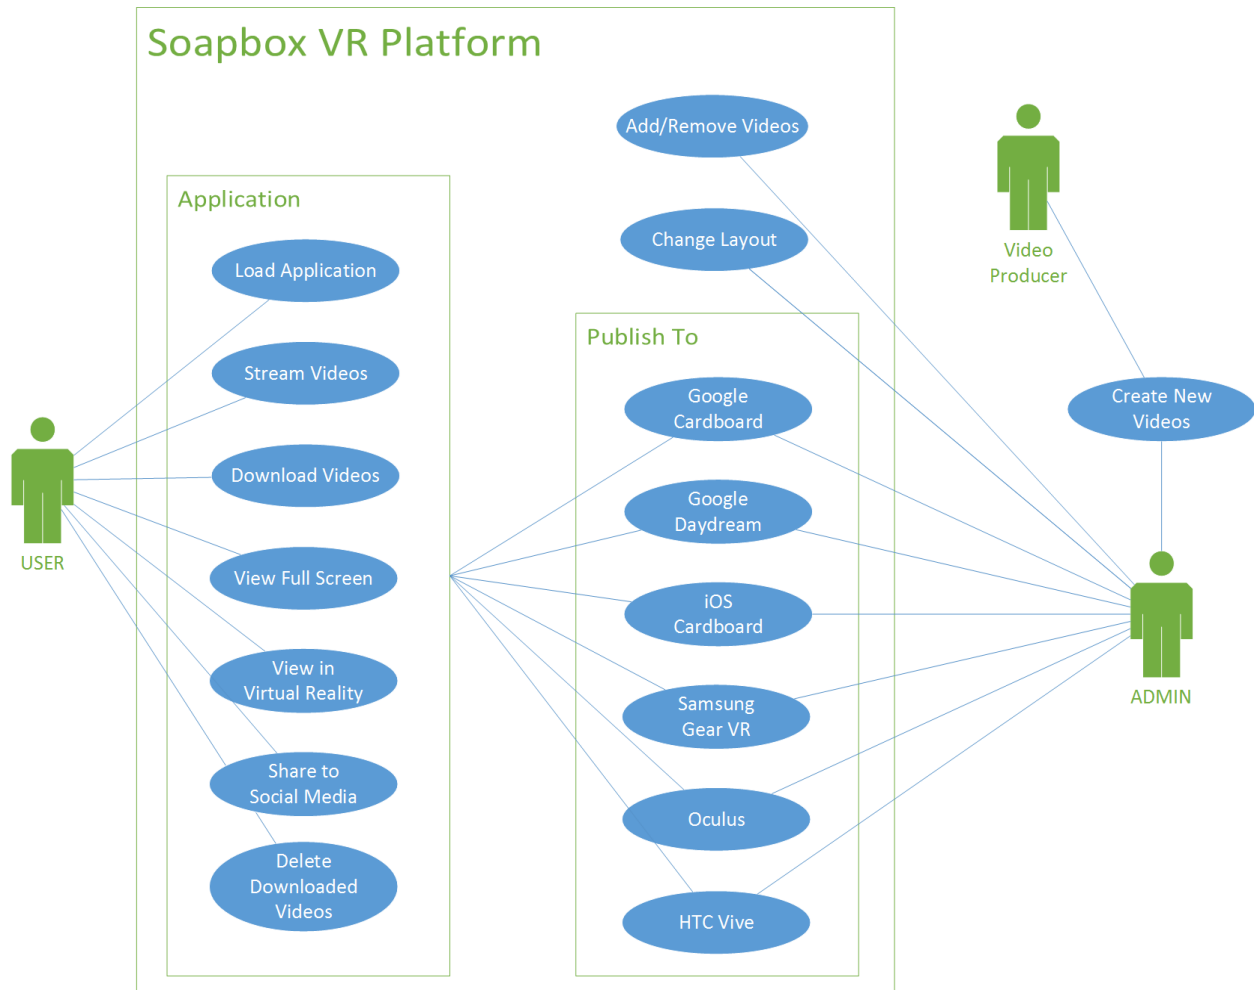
Soapbox VR Platform

Add/Remove Videos

Change Layout

Video Producer

Application

Load Application

Stream Videos

Download Videos

View Full Screen

View in Virtual Reality

Share to Social Media

Delete Downloaded Videos

USER

Publish To

Google Cardboard

Google Daydream

iOS Cardboard

Samsung Gear VR

Oculus

HTC Vive

Create New Videos

ADMIN